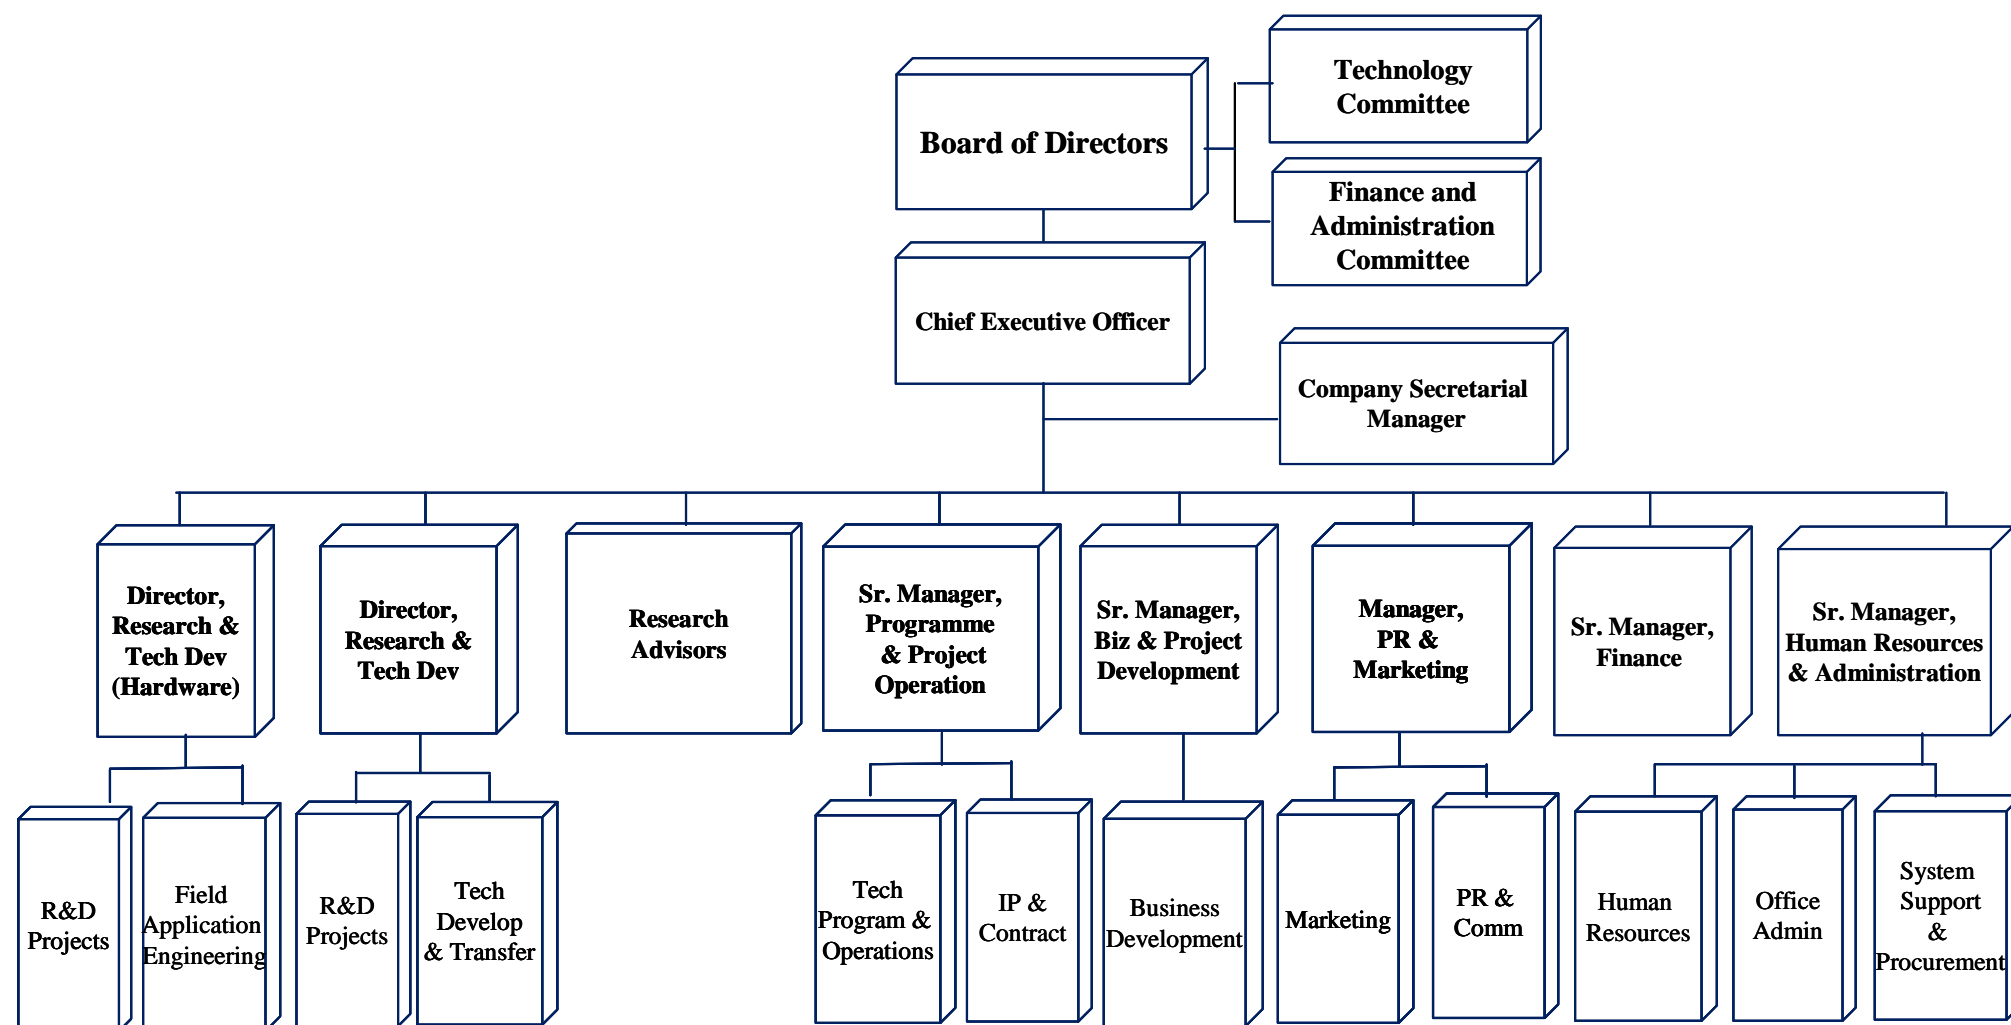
Board of Directors

Technology Committee

Finance and Administration Committee

Chief Executive Officer

Company Secretarial Manager

Director, Research & Tech Dev (Hardware)

Director, Research & Tech Dev

Research Advisors

Sr. Manager, Programme & Project Operation

Sr. Manager, Biz & Project Development

Manager, PR & Marketing

Sr. Manager, Finance

Sr. Manager, Human Resources & Administration

R&D Projects

Field Application Engineering

R&D Projects

Tech Develop & Transfer

Tech Program & Operations

IP & Contract

Business Development

Marketing

PR & Comm

Human Resources

Office Admin

System Support & Procurement